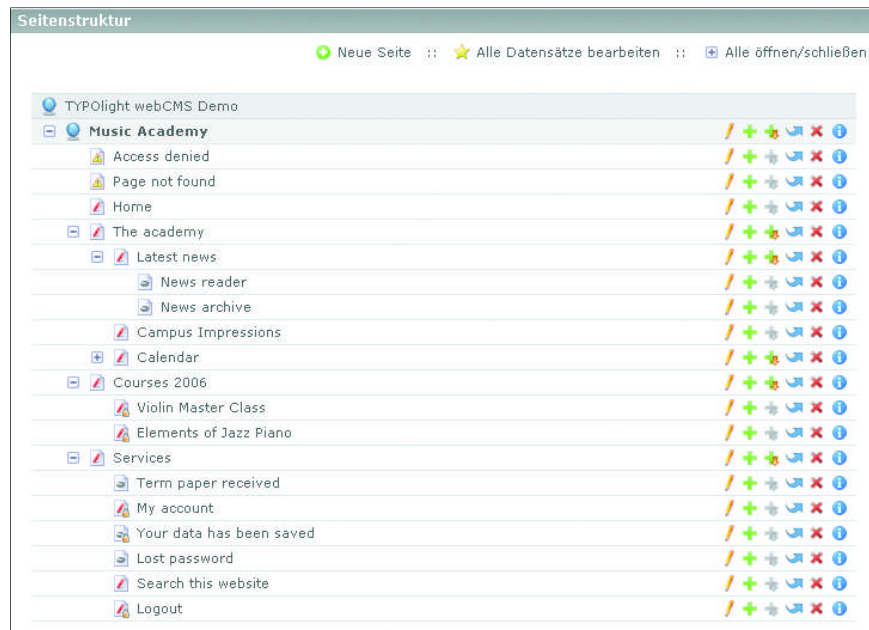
Seitenstruktur

Neue Seite :: Alle Datensätze bearbeiten :: Alle öffnen/schließen

TYPOlight webCMS Demo
Music Academy
Access denied
Page not found
Home
The academy
Latest news
News reader
News archive
Campus Impressions
Calendar
Courses 2006
Violin Master Class
Elements of Jazz Piano
Services
Term paper received
My account
Your data has been saved
Lost password
Search this website
Logout